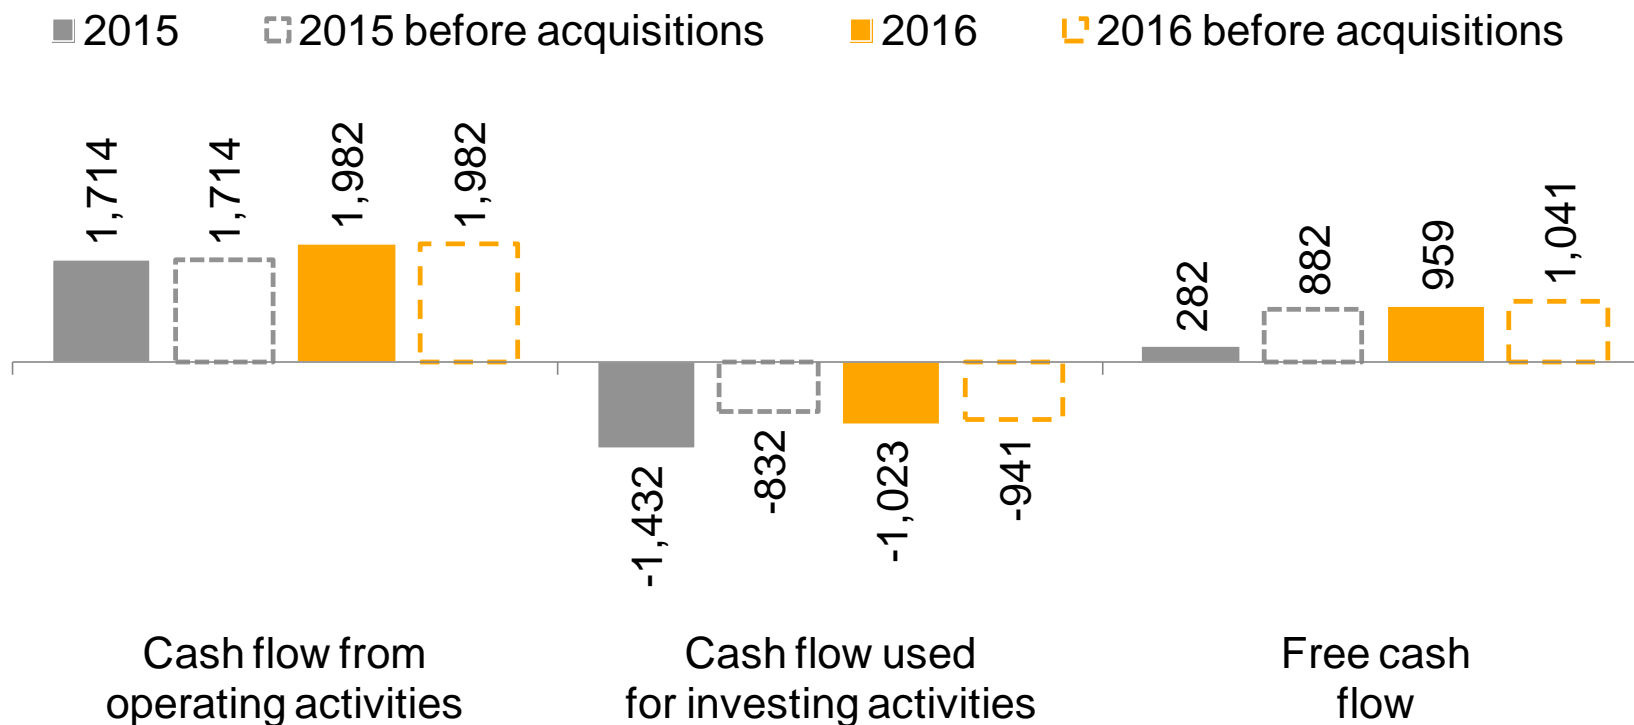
2015 2015 before acquisitions 2016 2016 before acquisitions

1,714
1,714
1,982
1,982

-1,432
-832
-1,023
-941

282
882
959
1,041

Cash flow from operating activities

Cash flow used for investing activities

Free cash flow